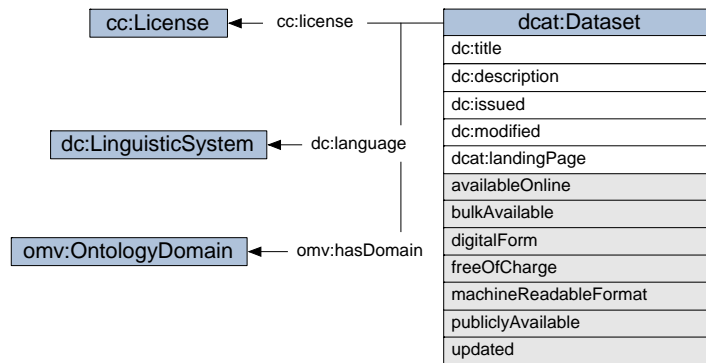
cc:License

cc:license

dcat:Dataset

dc:title

dc:description

dc:issued

dc:modified

dcat:landingPage

availableOnline

bulkAvailable

digitalForm

freeOfCharge

machineReadableFormat

publiclyAvailable

updated

dc:LinguisticSystem

dc:language

omv:OntologyDomain

omv:hasDomain